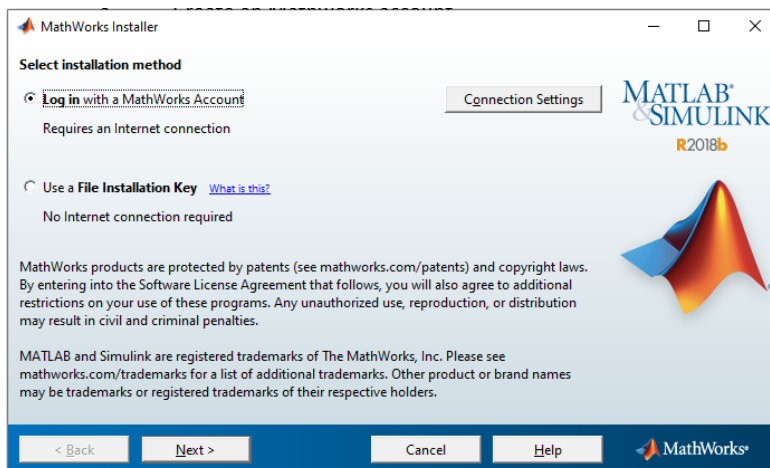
MathWorks Installer

Select installation method

Log in with a MathWorks Account

Requires an Internet connection

Connection Settings

MATLAB® & SIMULINK®
R2018b

Use a File Installation Key What is this?

No Internet connection required

MathWorks products are protected by patents (see mathworks.com/patents) and copyright laws. By entering into the Software License Agreement that follows, you will also agree to additional restrictions on your use of these programs. Any unauthorized use, reproduction, or distribution may result in civil and criminal penalties.

MATLAB and Simulink are registered trademarks of The MathWorks, Inc. Please see mathworks.com/trademarks for a list of additional trademarks. Other product or brand names may be trademarks or registered trademarks of their respective holders.

< Back

Next >

Cancel

Help

MathWorks®